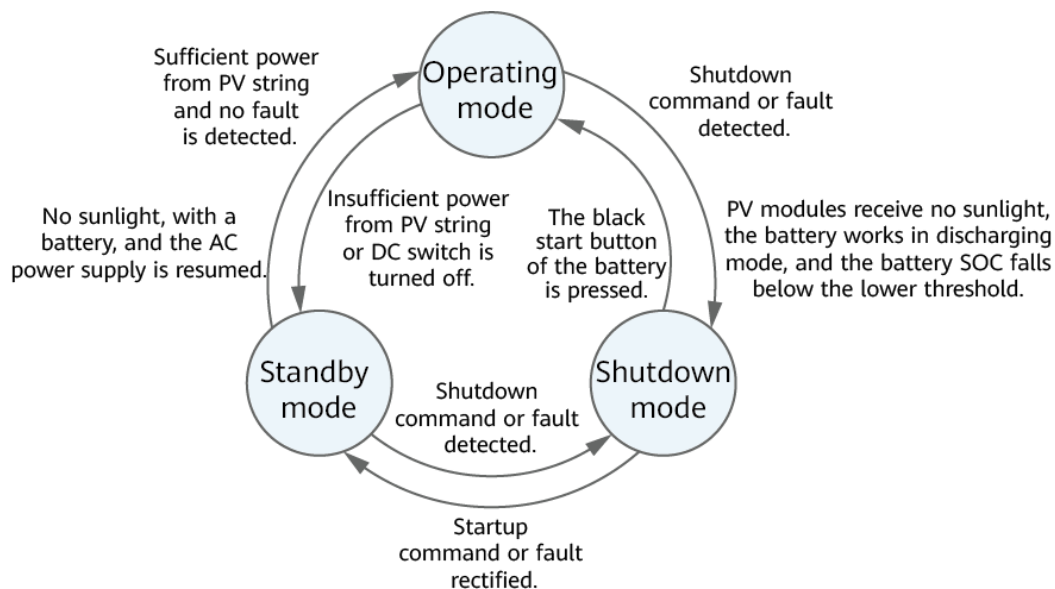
Sufficient power from PV string and no fault is detected.

Operating mode

Shutdown command or fault detected.

No sunlight, with a battery, and the AC power supply is resumed.

Insufficient power from PV string or DC switch is turned off.

The black start button of the battery is pressed.

PV modules receive no sunlight, the battery works in discharging mode, and the battery SOC falls below the lower threshold.

Standby mode

Shutdown command or fault detected.

Shutdown mode

Startup command or fault rectified.